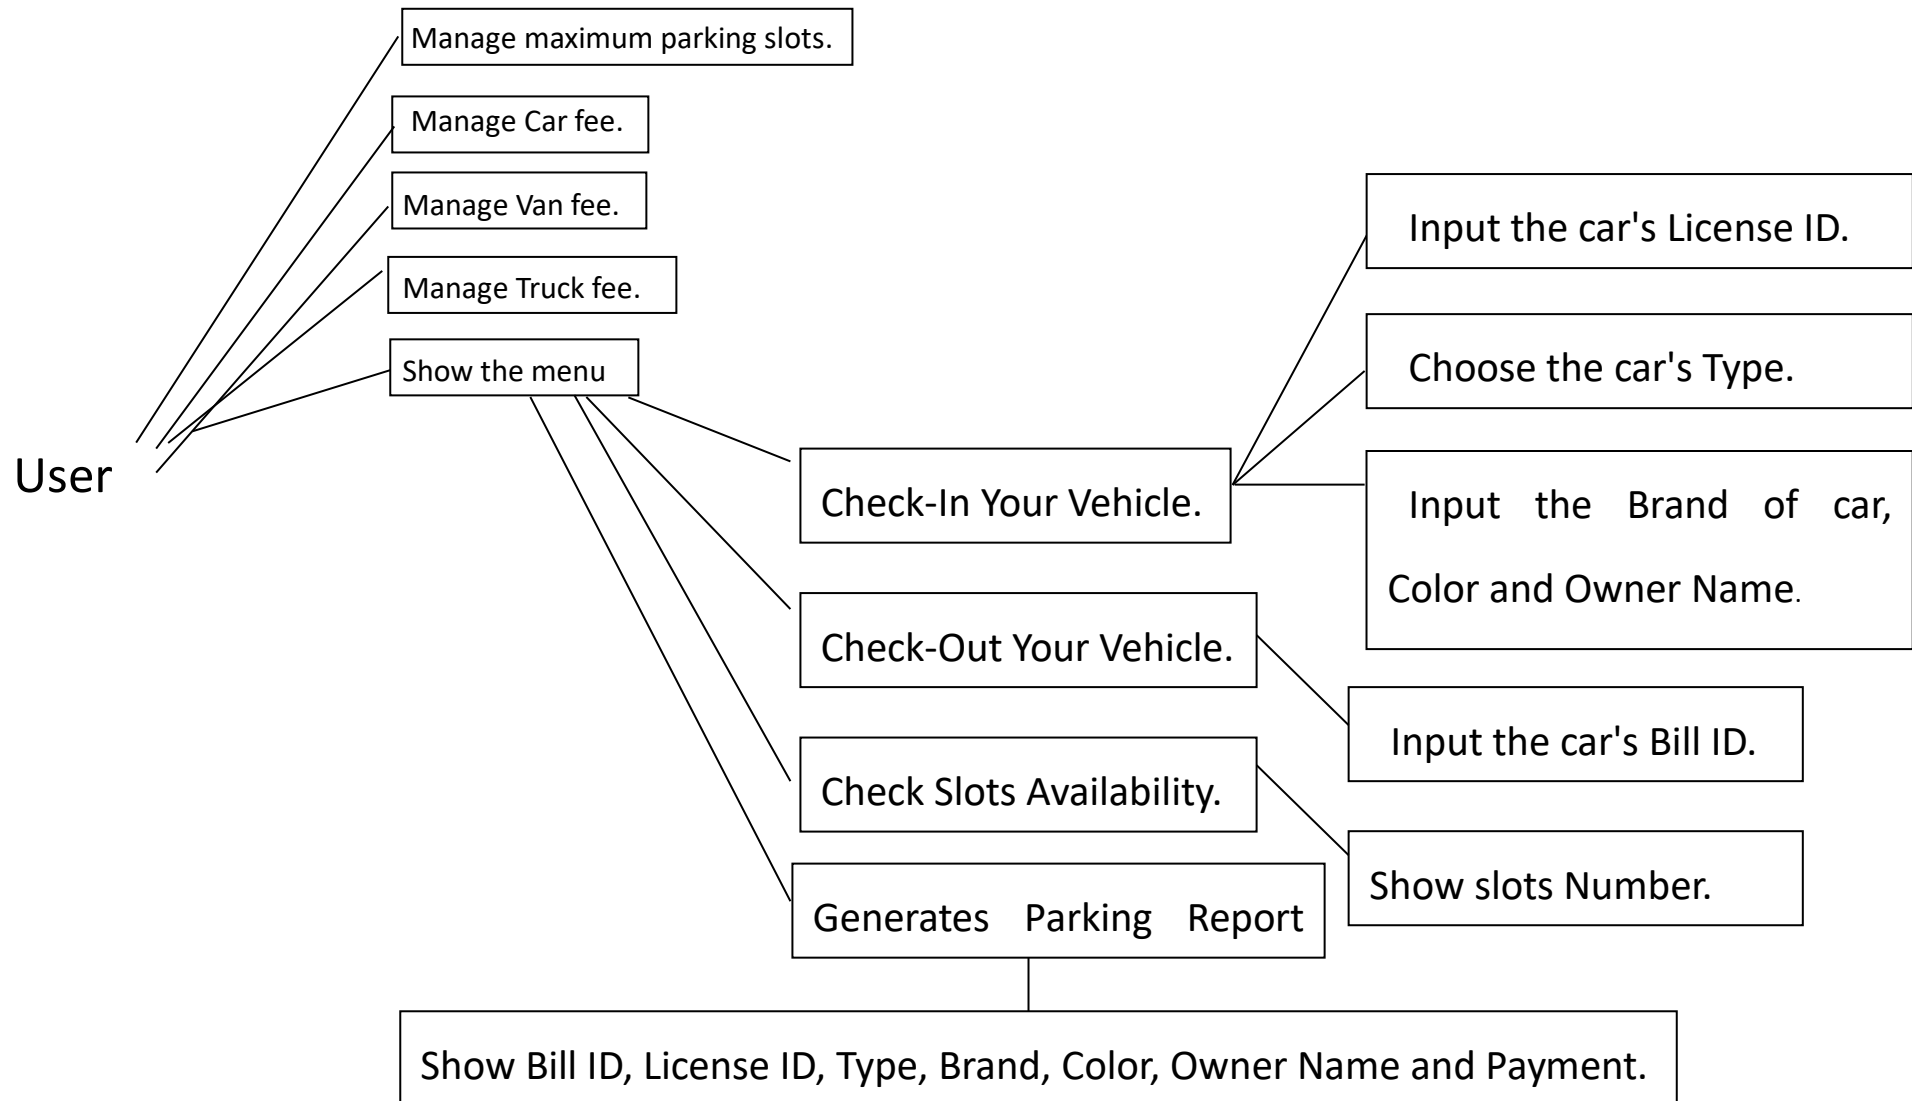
Manage maximum parking slots.

Manage Car fee.

Manage Van fee.

Manage Truck fee.

Show the menu

User

Check-In Your Vehicle.

Input the car's License ID.

Choose the car's Type.

Input the Brand of car, Color and Owner Name.

Check-Out Your Vehicle.

Input the car's Bill ID.

Check Slots Availability.

Show slots Number.

Generates Parking Report

Show Bill ID, License ID, Type, Brand, Color, Owner Name and Payment.